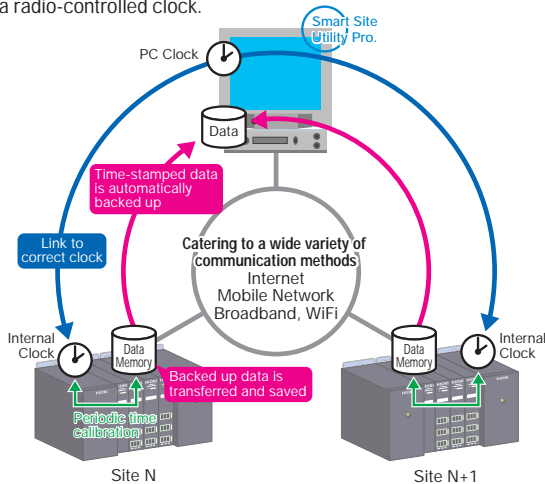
a radio-controlled clock.

Smart Site Utility Pro.

PC Clock

Data

Time-stamped data is automatically backed up

Link to correct clock

Catering to a wide variety of communication methods
Internet
Mobile Network
Broadband, WiFi

Internal Clock

Data Memory

Backed up data is transferred and saved

Periodic time calibration

Site N

Data Memory

Internal Clock

Site N+1